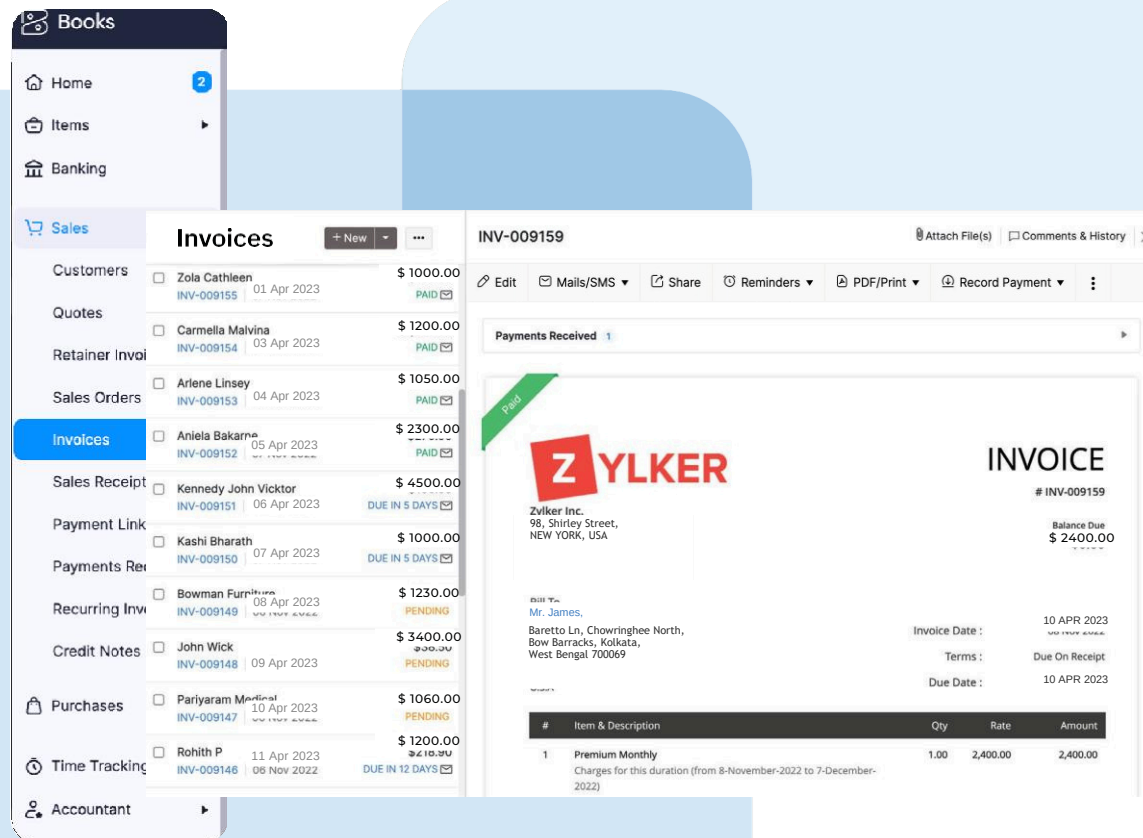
Books

Home 2
Items
Banking
Sales
Customers
Quotes
Retainer Invoi
Sales Orders
Invoices
Sales Receipt
Payment Link
Payments Re
Recurring Inv
Credit Notes
Purchases
Time Tracking
Accountant

Invoices + New ···

Zola Cathleen $ 1000.00
INV-009155 01 Apr 2023 PAID
Carmella Malvina $ 1200.00
INV-009154 03 Apr 2023 PAID
Arlene Linsey $ 1050.00
INV-009153 04 Apr 2023 PAID
Aniela Bakarne $ 2300.00
INV-009152 05 Apr 2023 PAID
Kennedy John Vicktor $ 4500.00
INV-009151 06 Apr 2023 DUE IN 5 DAYS
Kashi Bharath $ 1000.00
INV-009150 07 Apr 2023 DUE IN 5 DAYS
Bowman Furniture $ 1230.00
INV-009149 08 Apr 2023 PENDING
John Wick $ 3400.00
INV-009148 09 Apr 2023 PENDING
Pariyaram Medical $ 1060.00
INV-009147 10 Apr 2023 PENDING
Rohith P $ 1200.00
INV-009146 11 Apr 2023 DUE IN 12 DAYS

INV-009159
Attach File(s) Comments & History

Edit Mails/SMS Share Reminders PDF/Print Record Payment

Payments Received 1

Paid

ZYLKER
INVOICE
# INV-009159

Zylker Inc.
98, Shirley Street,
NEW YORK, USA

Balance Due
$ 2400.00

Bill To
Mr. James,
Baretto Ln, Chowringhee North,
Bow Barracks, Kolkata,
West Bengal 700069

Invoice Date : 10 APR 2023
Terms : Due On Receipt
Due Date : 10 APR 2023

| # | Item & Description | Qty | Rate | Amount |
|---|---|---|---|---|
| 1 | Premium Monthly<br>Charges for this duration (from 8-November-2022 to 7-December-2022) | 1.00 | 2,400.00 | 2,400.00 |